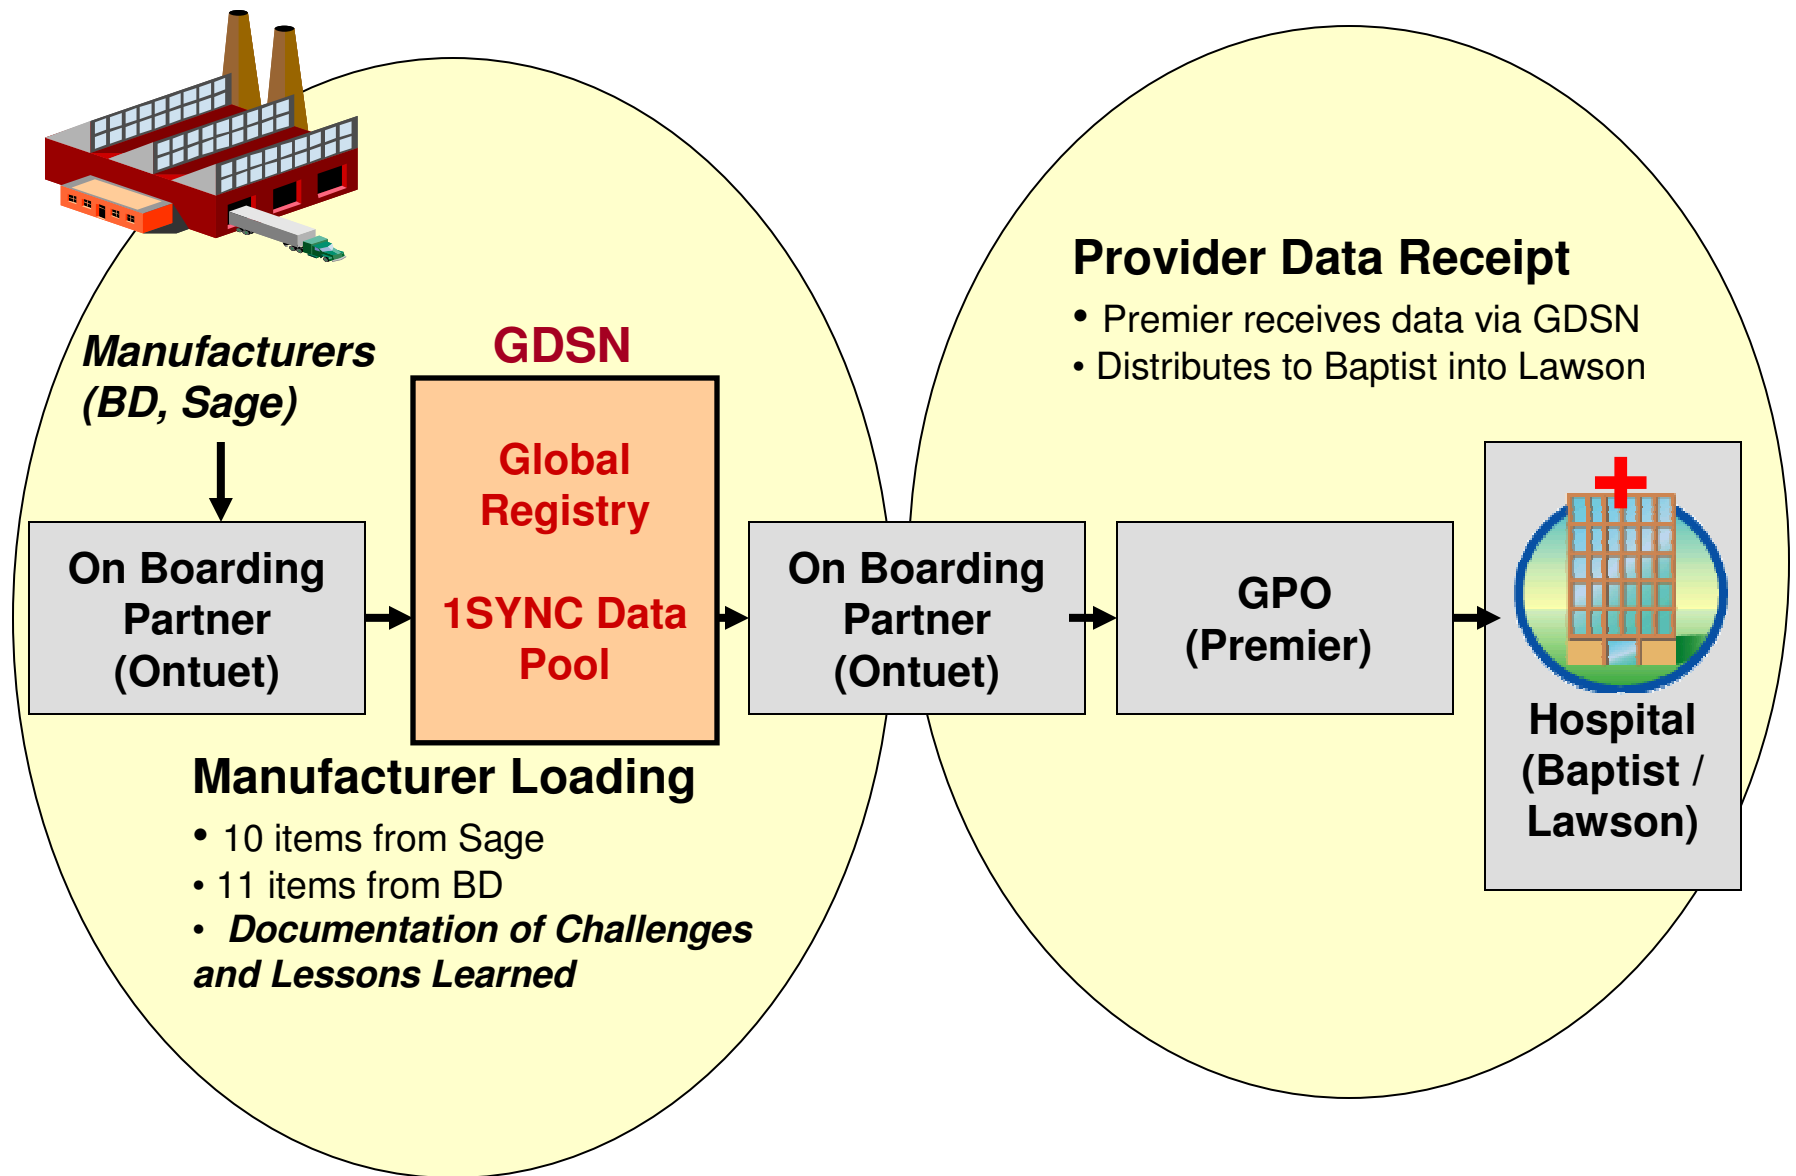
Manufacturers (BD, Sage)

GDSN

Global Registry

1SYNC Data Pool

On Boarding Partner (Ontuet)

On Boarding Partner (Ontuet)

GPO (Premier)

Hospital (Baptist / Lawson)

Provider Data Receipt

• Premier receives data via GDSN
• Distributes to Baptist into Lawson

Manufacturer Loading

• 10 items from Sage
• 11 items from BD
• *Documentation of Challenges and Lessons Learned*